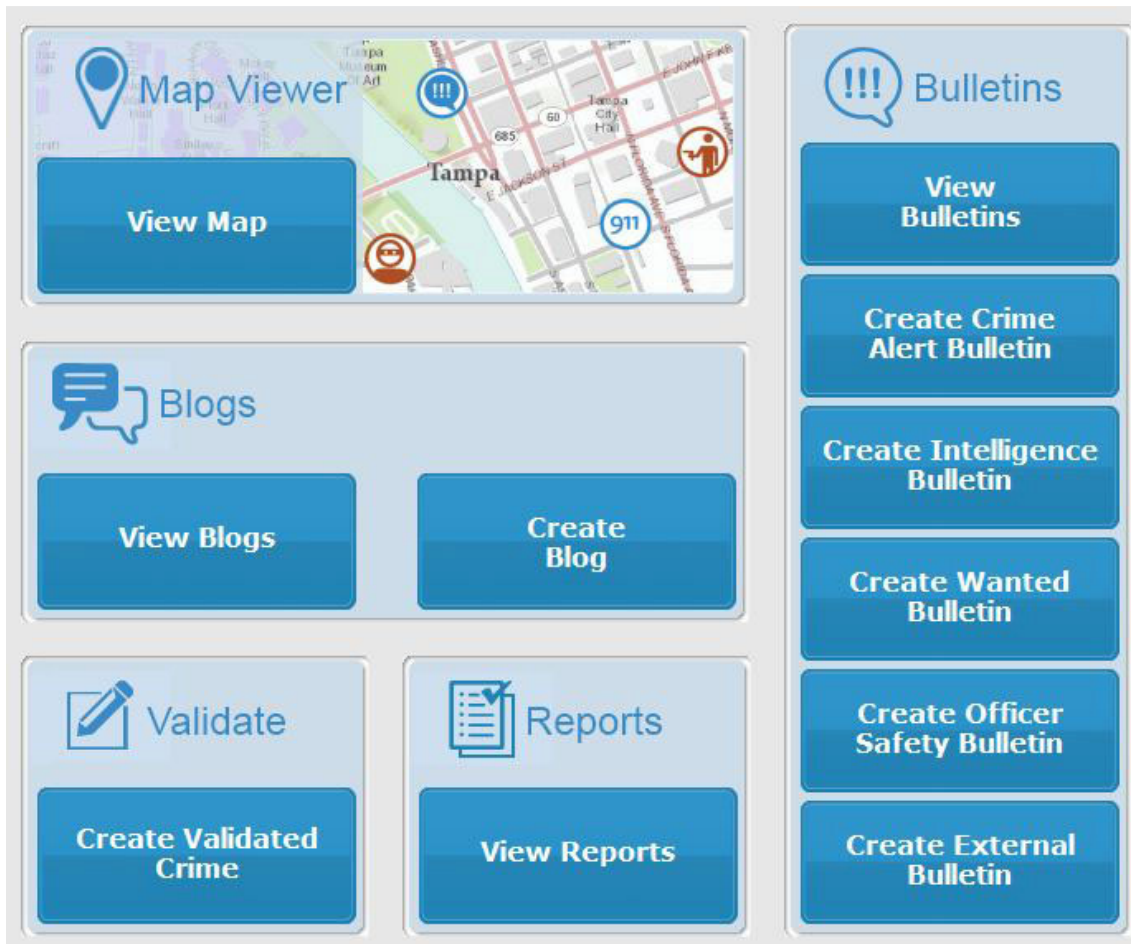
Map Viewer

Tampa Museum of Art

Tampa City Hall

685

60

Tampa

E JACKSON ST

911

View Map

Bulletins

View Bulletins

Create Crime Alert Bulletin

Create Intelligence Bulletin

Create Wanted Bulletin

Create Officer Safety Bulletin

Create External Bulletin

Blogs

View Blogs

Create Blog

Validate

Create Validated Crime

Reports

View Reports